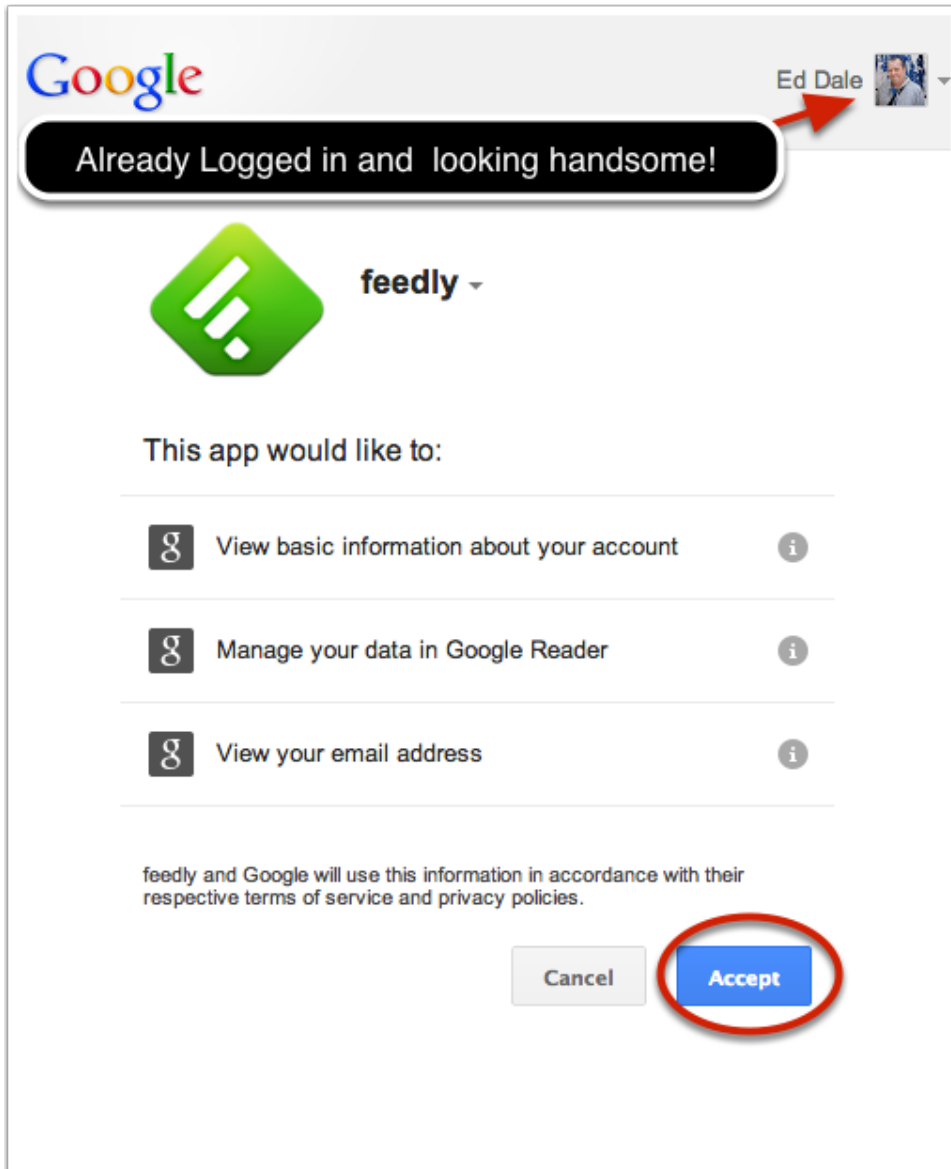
Google

Ed Dale

Already Logged in and looking handsome!

feedly

This app would like to:

g View basic information about your account

g Manage your data in Google Reader

g View your email address

feedly and Google will use this information in accordance with their respective terms of service and privacy policies.

Cancel

Accept